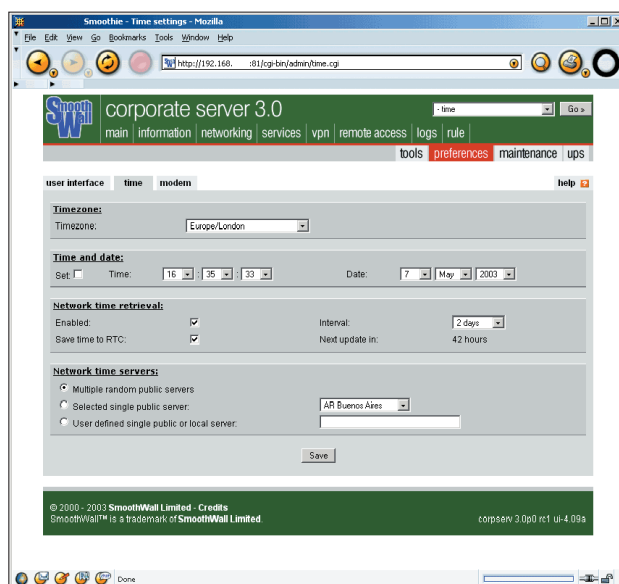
Smoothie - Time settings - Mozilla

File Edit View Go Bookmarks Tools Window Help

http://192.168. :81/cgi-bin/admin/time.cgi

Smooth Wall corporate server 3.0

- time

Go »

main | information | networking | services | vpn | remote access | logs | rule

tools | preferences | maintenance | ups

user interface | time | modem

help

Timezone:

Timezone: Europe/London

Time and date:

Set: Time: 16 : 35 : 33 Date: 7 May 2003

Network time retrieval:

Enabled: Interval: 2 days

Save time to RTC: Next update in: 42 hours

Network time servers:

Multiple random public servers

Selected single public server: AR Buenos Aires

User defined single public or local server:

Save

© 2000 - 2003 SmoothWall Limited - Credits
SmoothWall™ is a trademark of SmoothWall Limited.

corpserv 3.0p0 rc1 ui-4.09a

Done